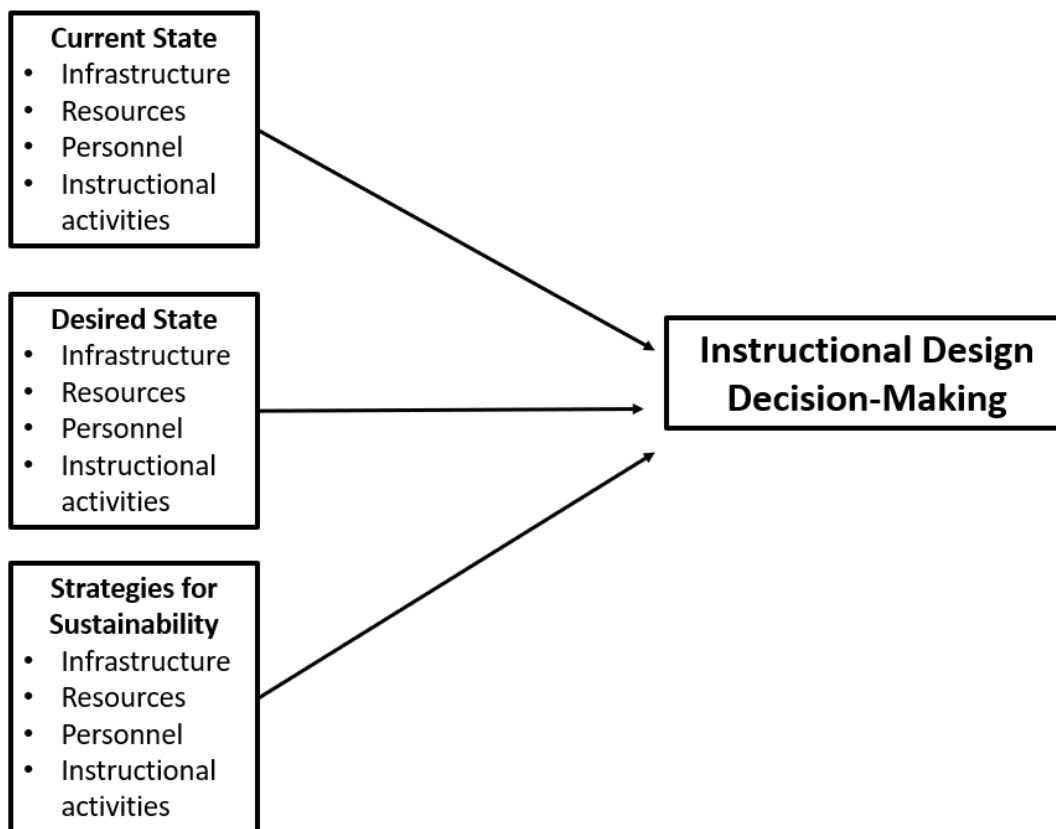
**Current State**
- Infrastructure
- Resources
- Personnel
- Instructional activities

**Desired State**
- Infrastructure
- Resources
- Personnel
- Instructional activities

**Strategies for Sustainability**
- Infrastructure
- Resources
- Personnel
- Instructional activities

**Instructional Design Decision-Making**